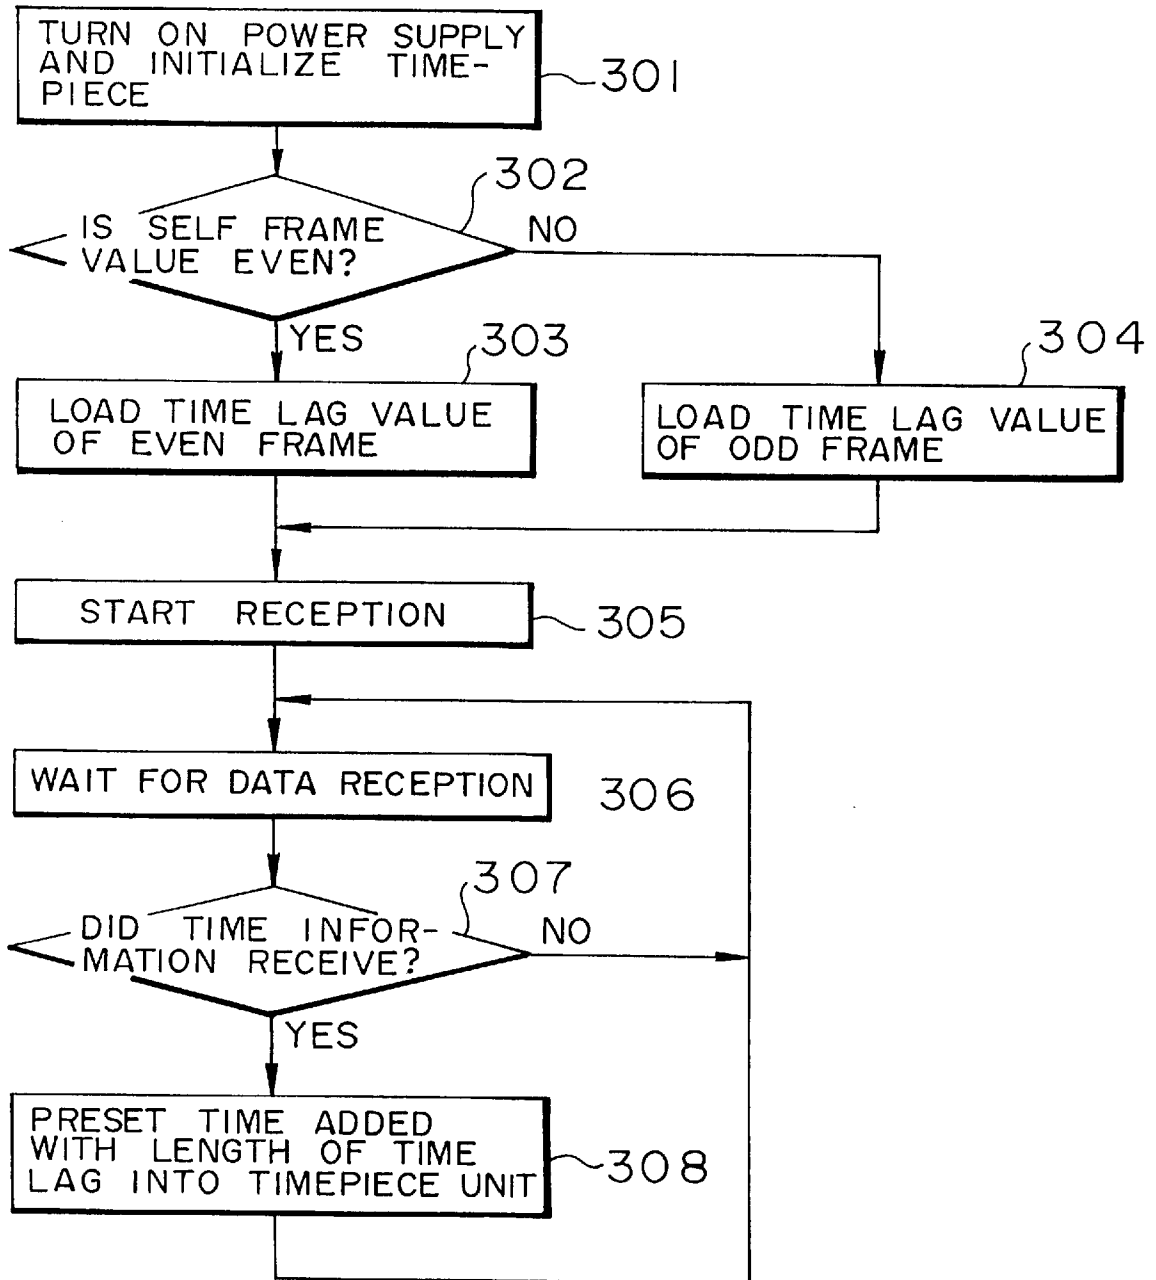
TURN ON POWER SUPPLY AND INITIALIZE TIMEPIECE

301

302

IS SELF FRAME VALUE EVEN?

NO

YES

303

304

LOAD TIME LAG VALUE OF EVEN FRAME

LOAD TIME LAG VALUE OF ODD FRAME

START RECEPTION

305

WAIT FOR DATA RECEPTION

306

307

DID TIME INFORMATION RECEIVE?

NO

YES

PRESET TIME ADDED WITH LENGTH OF TIME LAG INTO TIMEPIECE UNIT

308